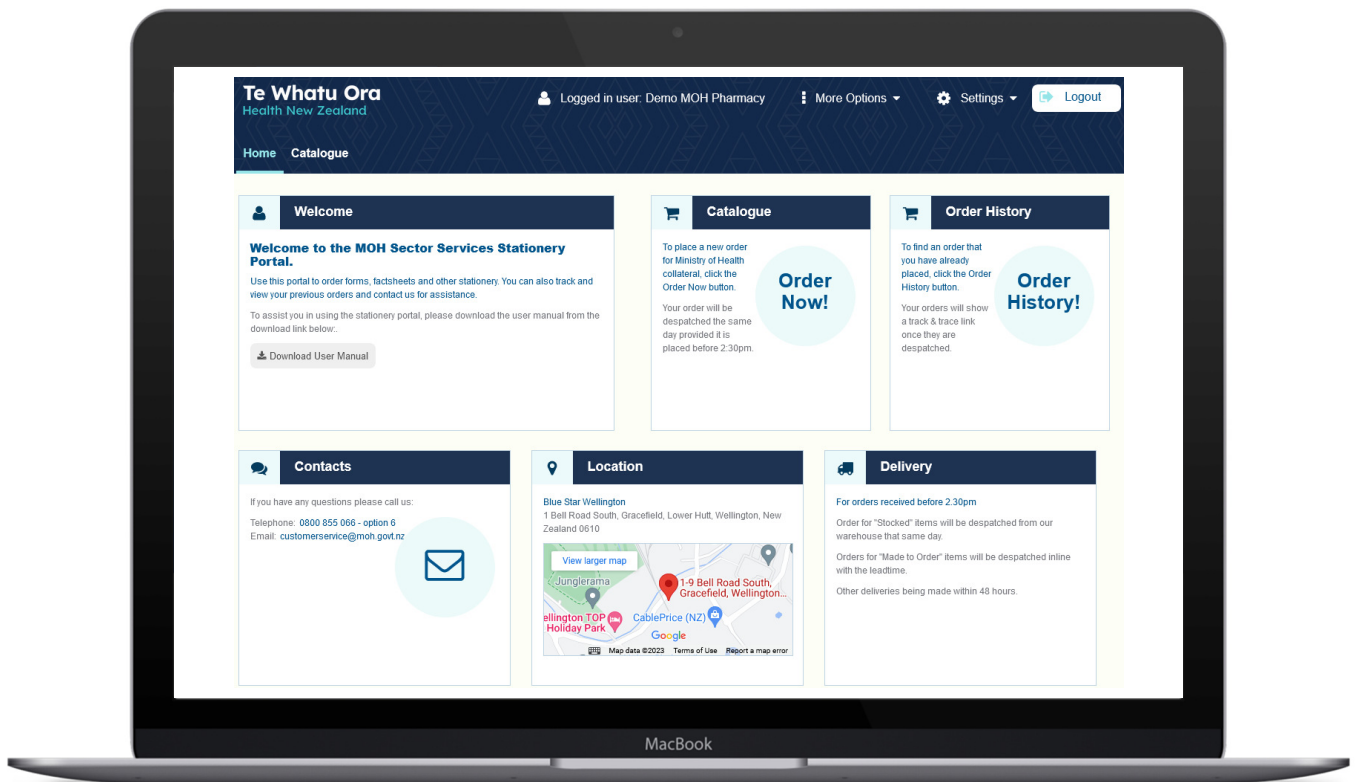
Te Whatu Ora
Health New Zealand

Logged in user: Demo MOH Pharmacy
More Options
Settings
Logout

Home Catalogue

Welcome

Welcome to the MOH Sector Services Stationery Portal.

Use this portal to order forms, factsheets and other stationery. You can also track and view your previous orders and contact us for assistance.

To assist you in using the stationery portal, please download the user manual from the download link below:.

Download User Manual

Catalogue

To place a new order for Ministry of Health collateral, click the Order Now button.

Your order will be despatched the same day provided it is placed before 2:30pm.

Order Now!

Order History

To find an order that you have already placed, click the Order History button.

Your orders will show a track & trace link once they are despatched.

Order History!

Contacts

If you have any questions please call us:

Telephone: 0800 855 066 - option 6
Email: customerservice@moh.govt.nz

Location

Blue Star Wellington
1 Bell Road South, Gracefield, Lower Hutt, Wellington, New Zealand 0610

View larger map
Junglerama
1-9 Bell Road South, Gracefield, Wellington...
ellington TOP Holiday Park
CablePrice (NZ)
Google
Map data ©2023 Terms of Use Report a map error

Delivery

For orders received before 2.30pm

Order for "Stocked" items will be despatched from our warehouse that same day.

Orders for "Made to Order" items will be despatched inline with the leadtime.

Other deliveries being made within 48 hours.

MacBook